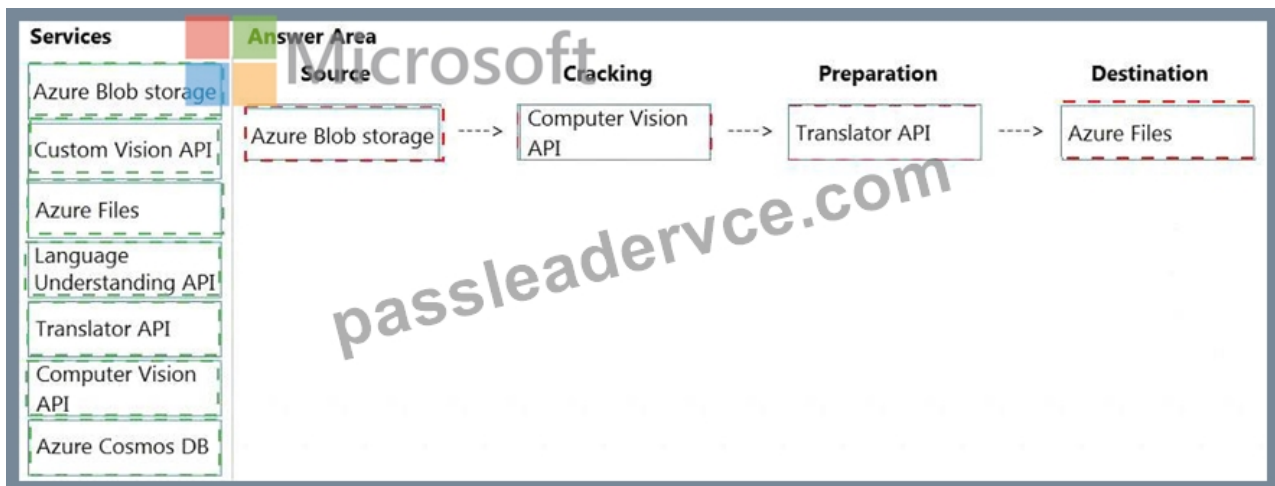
Services

Azure Blob storage

Custom Vision API

Azure Files

Language Understanding API

Translator API

Computer Vision API

Azure Cosmos DB

Answer Area

Microsoft

| Source | | Cracking | | Preparation | | Destination |
|---|---|---|---|---|---|---|
| Azure Blob storage | ----> | Computer Vision API | ----> | Translator API | ----> | Azure Files |

passleadervce.com